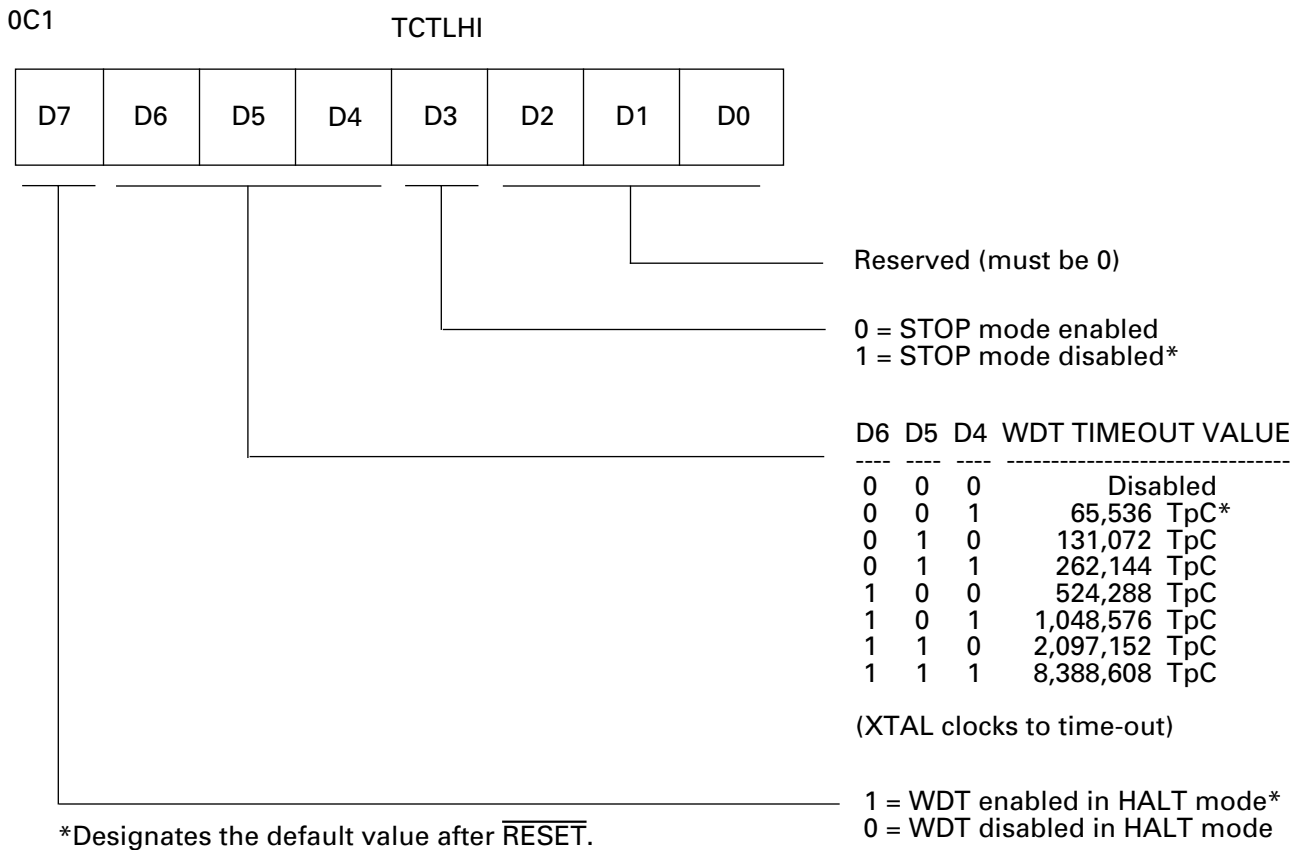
0C1

TCTLHI

| D7 | D6 | D5 | D4 | D3 | D2 | D1 | D0 |
|---|---|---|---|---|---|---|---|

Reserved (must be 0)

0 = STOP mode enabled
1 = STOP mode disabled*

| D6 | D5 | D4 | WDT TIMEOUT VALUE |
|---|---|---|---|
| 0 | 0 | 0 | Disabled |
| 0 | 0 | 1 | 65,536 TpC* |
| 0 | 1 | 0 | 131,072 TpC |
| 0 | 1 | 1 | 262,144 TpC |
| 1 | 0 | 0 | 524,288 TpC |
| 1 | 0 | 1 | 1,048,576 TpC |
| 1 | 1 | 0 | 2,097,152 TpC |
| 1 | 1 | 1 | 8,388,608 TpC |

(XTAL clocks to time-out)

1 = WDT enabled in HALT mode*
0 = WDT disabled in HALT mode

*Designates the default value after $\overline{\text{RESET}}$.